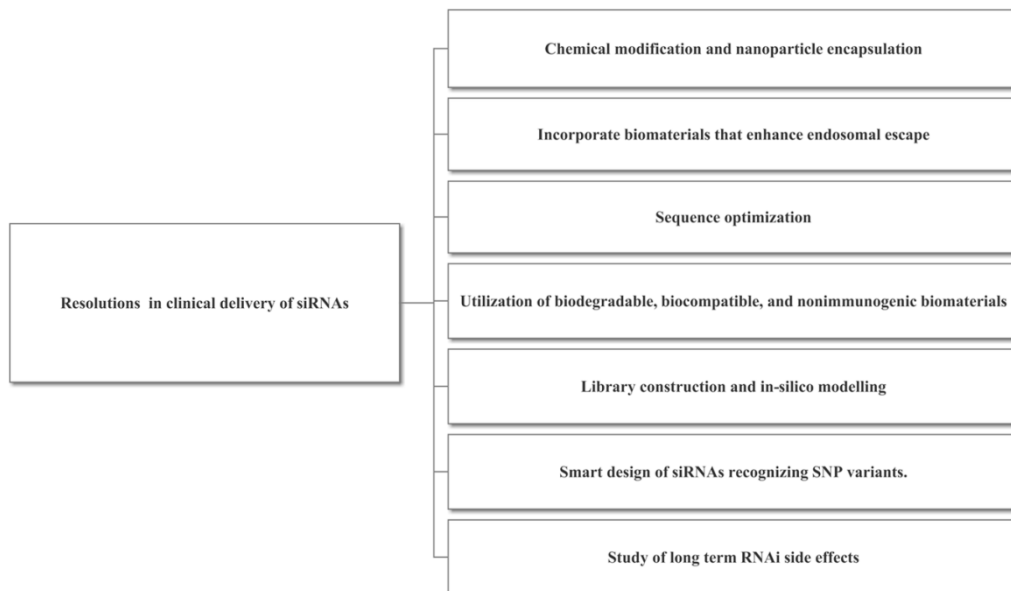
Resolutions in clinical delivery of siRNAs

Chemical modification and nanoparticle encapsulation

Incorporate biomaterials that enhance endosomal escape

Sequence optimization

Utilization of biodegradable, biocompatible, and nonimmunogenic biomaterials

Library construction and in-silico modelling

Smart design of siRNAs recognizing SNP variants.

Study of long term RNAi side effects